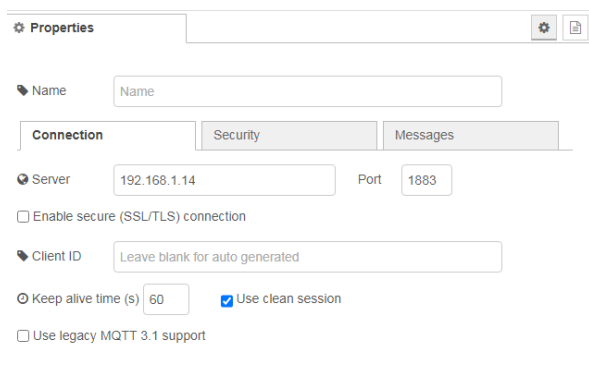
Properties

Name Name

Connection Security Messages

Server 192.168.1.14 Port 1883

Enable secure (SSL/TLS) connection

Client ID Leave blank for auto generated

Keep alive time (s) 60 Use clean session

Use legacy MQTT 3.1 support